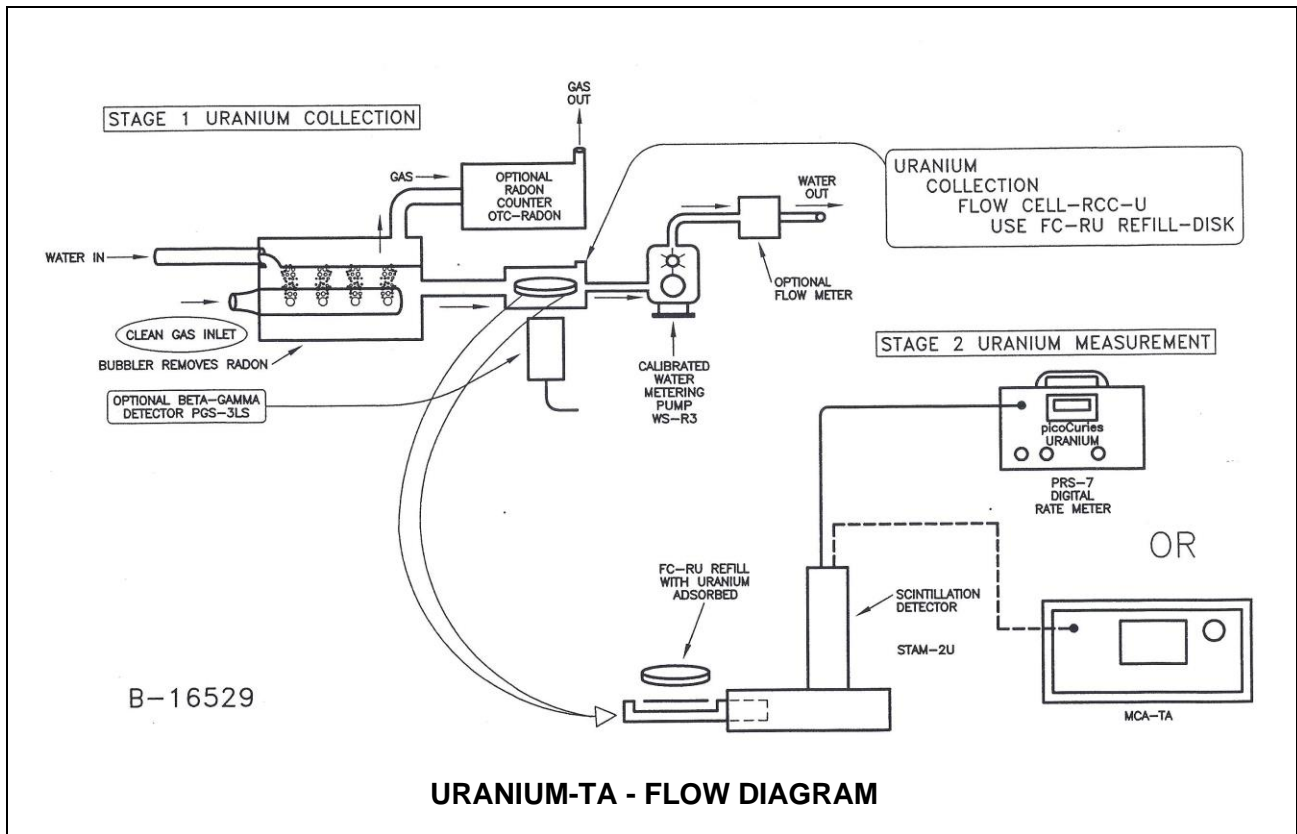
STAGE 1 URANIUM COLLECTION

GAS OUT

GAS

OPTIONAL RADON COUNTER OTC-RADON

URANIUM
COLLECTION
FLOW CELL-RCC-U
USE FC-RU REFILL-DISK

WATER OUT

WATER IN

OPTIONAL FLOW METER

CLEAN GAS INLET

BUBBLER REMOVES RADON

CALIBRATED WATER METERING PUMP WS-R3

STAGE 2 URANIUM MEASUREMENT

OPTIONAL BETA-GAMMA DETECTOR PGS-3LS

picoCuries URANIUM

PRS-7 DIGITAL RATE METER

OR

FC-RU REFILL WITH URANIUM ADSORBED

SCINTILLATION DETECTOR

STAM-2U

B-16529

MCA-TA

URANIUM-TA - FLOW DIAGRAM